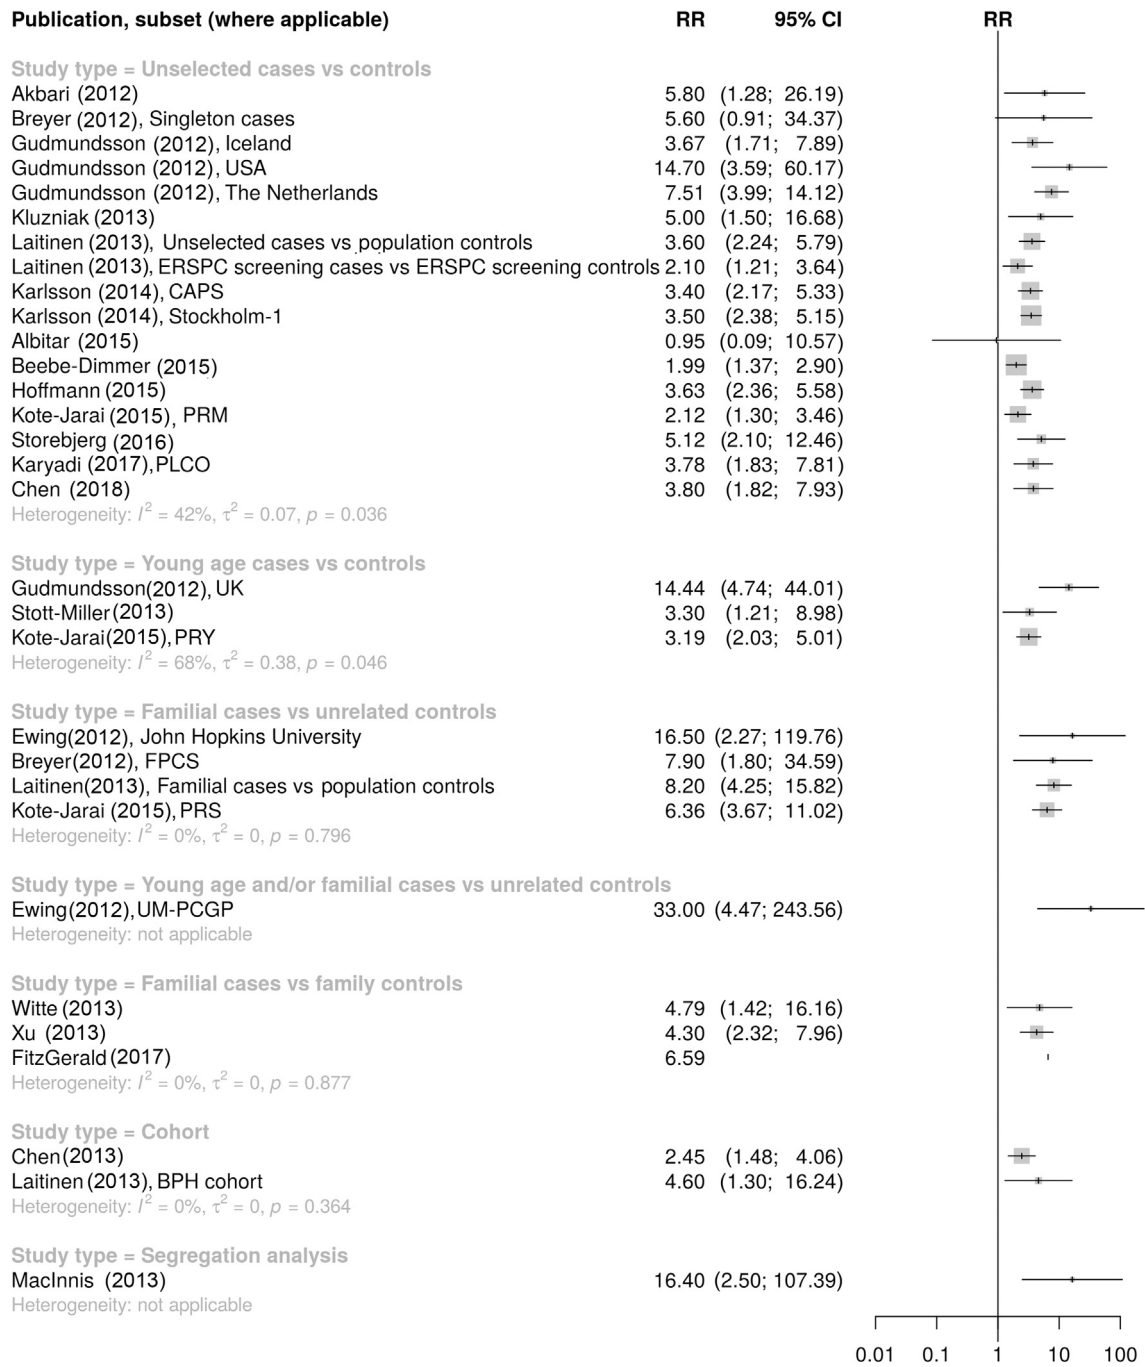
| Publication, subset (where applicable) | RR | 95% CI |
|---|---|---|
| **Study type = Unselected cases vs controls** | | |
| Akbari (2012) | 5.80 | (1.28; 26.19) |
| Breyer (2012), Singleton cases | 5.60 | (0.91; 34.37) |
| Gudmundsson (2012), Iceland | 3.67 | (1.71; 7.89) |
| Gudmundsson (2012), USA | 14.70 | (3.59; 60.17) |
| Gudmundsson (2012), The Netherlands | 7.51 | (3.99; 14.12) |
| Kluzniak (2013) | 5.00 | (1.50; 16.68) |
| Laitinen (2013), Unselected cases vs population controls | 3.60 | (2.24; 5.79) |
| Laitinen (2013), ERSPC screening cases vs ERSPC screening controls | 2.10 | (1.21; 3.64) |
| Karlsson (2014), CAPS | 3.40 | (2.17; 5.33) |
| Karlsson (2014), Stockholm-1 | 3.50 | (2.38; 5.15) |
| Albitar (2015) | 0.95 | (0.09; 10.57) |
| Beebe-Dimmer (2015) | 1.99 | (1.37; 2.90) |
| Hoffmann (2015) | 3.63 | (2.36; 5.58) |
| Kote-Jarai (2015), PRM | 2.12 | (1.30; 3.46) |
| Storebjerg (2016) | 5.12 | (2.10; 12.46) |
| Karyadi (2017), PLCO | 3.78 | (1.83; 7.81) |
| Chen (2018) | 3.80 | (1.82; 7.93) |
| Heterogeneity: $I^2$ = 42%, $\tau^2$ = 0.07, $p$ = 0.036 | | |
| **Study type = Young age cases vs controls** | | |
| Gudmundsson(2012), UK | 14.44 | (4.74; 44.01) |
| Stott-Miller(2013) | 3.30 | (1.21; 8.98) |
| Kote-Jarai(2015), PRY | 3.19 | (2.03; 5.01) |
| Heterogeneity: $I^2$ = 68%, $\tau^2$ = 0.38, $p$ = 0.046 | | |
| **Study type = Familial cases vs unrelated controls** | | |
| Ewing(2012), John Hopkins University | 16.50 | (2.27; 119.76) |
| Breyer(2012), FPCS | 7.90 | (1.80; 34.59) |
| Laitinen(2013), Familial cases vs population controls | 8.20 | (4.25; 15.82) |
| Kote-Jarai (2015), PRS | 6.36 | (3.67; 11.02) |
| Heterogeneity: $I^2$ = 0%, $\tau^2$ = 0, $p$ = 0.796 | | |
| **Study type = Young age and/or familial cases vs unrelated controls** | | |
| Ewing(2012), UM-PCGP | 33.00 | (4.47; 243.56) |
| Heterogeneity: not applicable | | |
| **Study type = Familial cases vs family controls** | | |
| Witte (2013) | 4.79 | (1.42; 16.16) |
| Xu (2013) | 4.30 | (2.32; 7.96) |
| FitzGerald (2017) | 6.59 | |
| Heterogeneity: $I^2$ = 0%, $\tau^2$ = 0, $p$ = 0.877 | | |
| **Study type = Cohort** | | |
| Chen(2013) | 2.45 | (1.48; 4.06) |
| Laitinen (2013), BPH cohort | 4.60 | (1.30; 16.24) |
| Heterogeneity: $I^2$ = 0%, $\tau^2$ = 0, $p$ = 0.364 | | |
| **Study type = Segregation analysis** | | |
| MacInnis (2013) | 16.40 | (2.50; 107.39) |
| Heterogeneity: not applicable | | |

RR

0.01 0.1 1 10 100